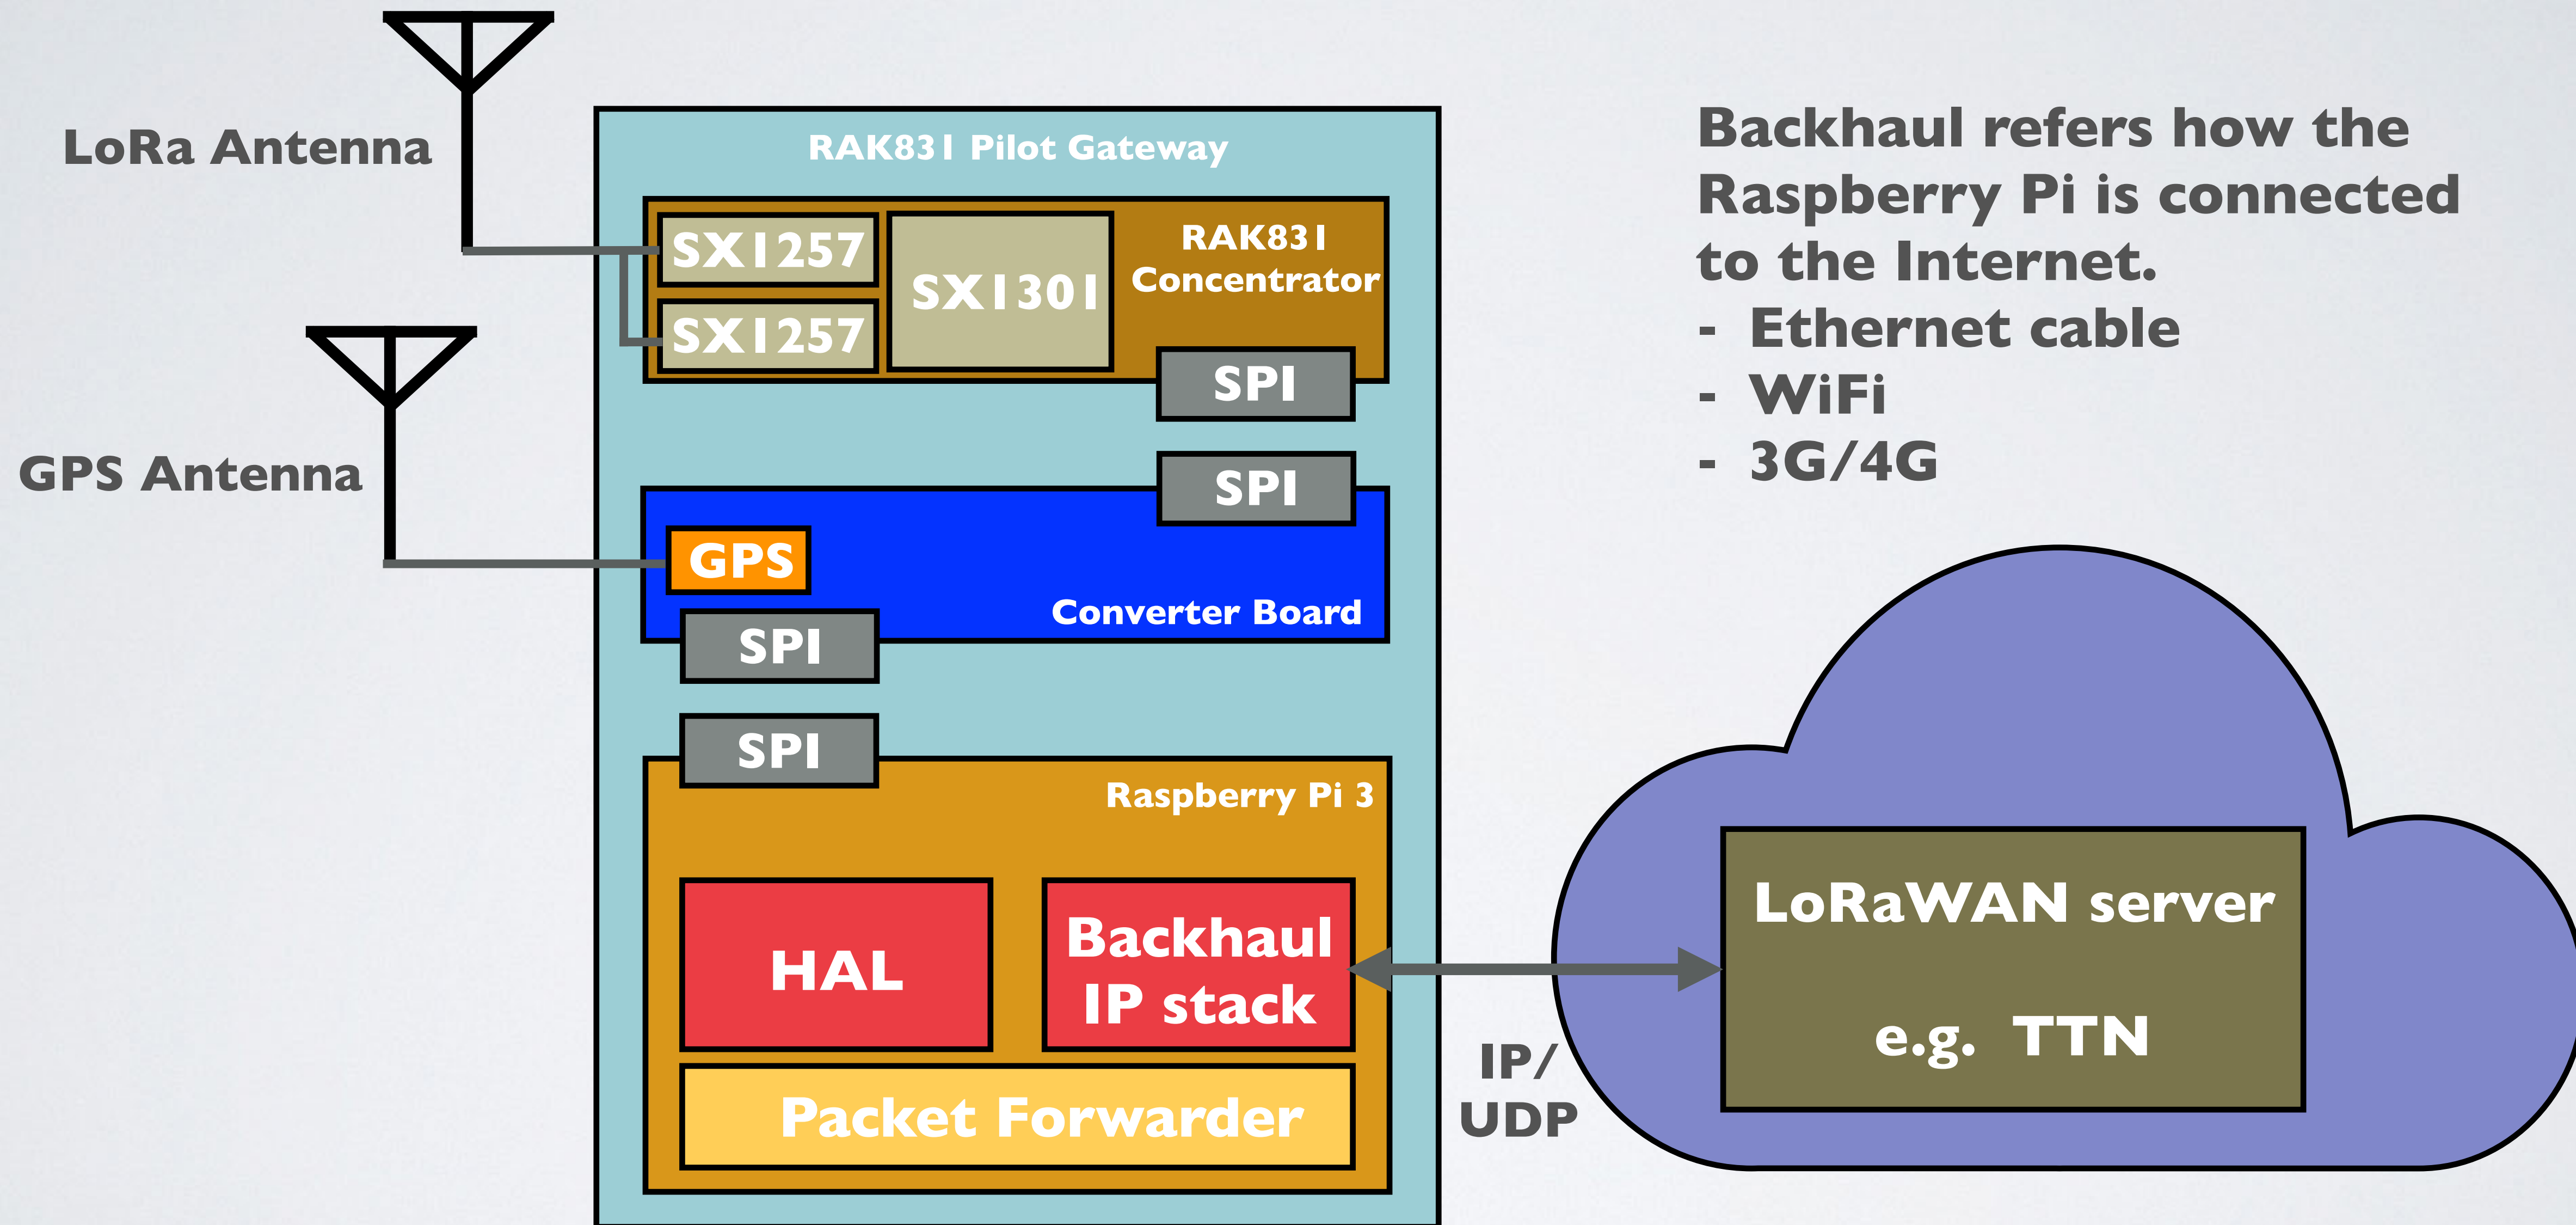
LoRa Antenna

GPS Antenna

RAK831 Pilot Gateway

SX1257

SX1257

SX1301

RAK831 Concentrator

SPI

SPI

GPS

Converter Board

SPI

SPI

Raspberry Pi 3

HAL

Backhaul IP stack

Packet Forwarder

Backhaul refers how the Raspberry Pi is connected to the Internet.
- Ethernet cable
- WiFi
- 3G/4G

IP/ UDP

LoRaWAN server

e.g. TTN